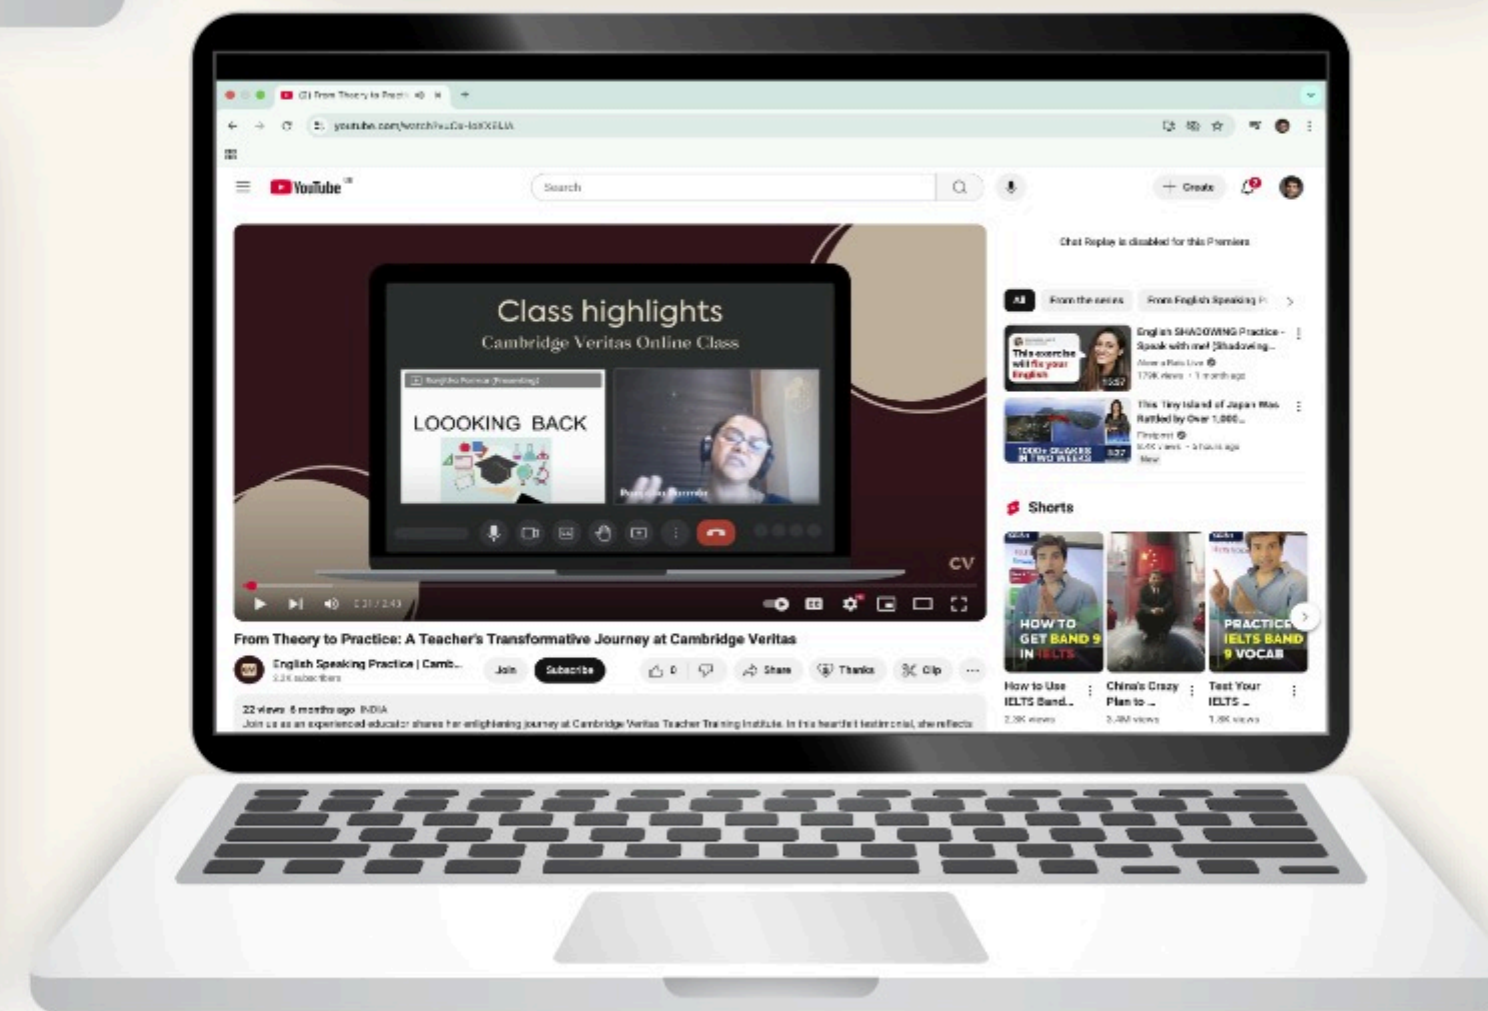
(2) From Theory to Practi

youtube.com/watch?v=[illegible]

YouTube IN

Search

Create

Class highlights
Cambridge Veritas Online Class

LOOOKING BACK

CV

From Theory to Practice: A Teacher's Transformative Journey at Cambridge Veritas

English Speaking Practice | Camb...
2.3K subscribers

Join

Subscribe

0

Share

Thanks

Clip

22 views 8 months ago INDIA
Join us as an experienced educator shares her enlightening journey at Cambridge Veritas Teacher Training Institute. In this heartfelt testimonial, she reflects

Chat Replay is disabled for this Premiere

All

From the series

From English Speaking P

English SHADOWING Practice - Speak with me! [Shadowing...
Alena's Rain Live
179K views • 1 month ago

This exercise will fix your English

This Tiny Island of Japan Was Rattled by Over 1,000...
Firstpost
64K views • 3 hours ago
New

1000+ QUAKES IN TWO WEEKS

Shorts

HOW TO GET BAND 9 IN IELTS

PRACTICE IELTS BAND 9 VOCAB

How to Use IELTS Band...
2.3K views

China's Crazy Plan to ...
3.4M views

Test Your IELTS ...
1.9K views